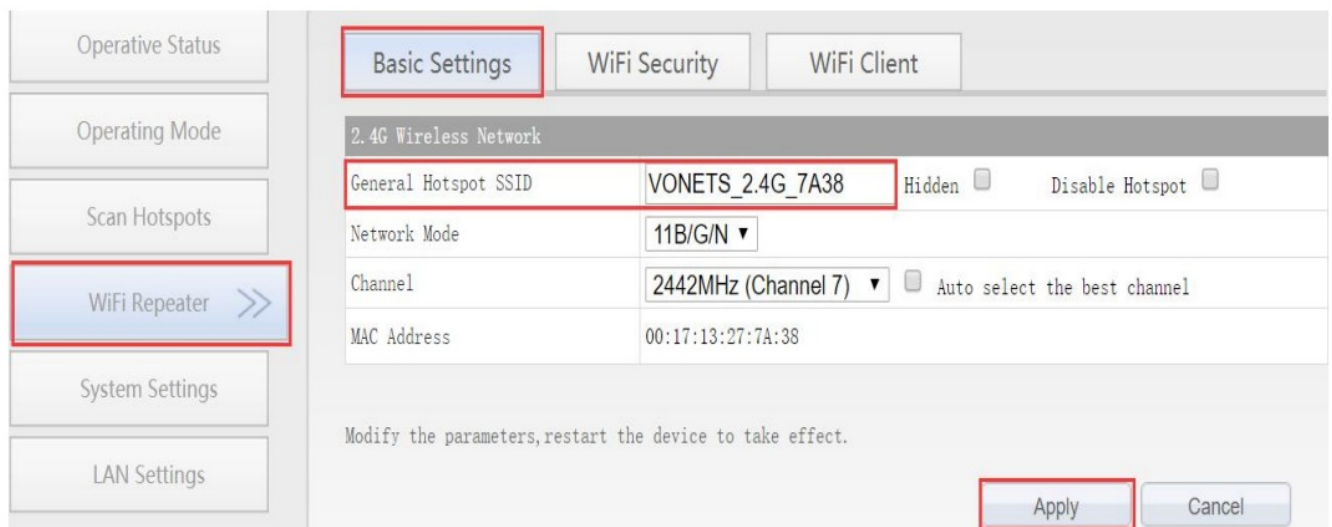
Operative Status

Operating Mode

Scan Hotspots

WiFi Repeater >>

System Settings

LAN Settings

Basic Settings | WiFi Security | WiFi Client

2.4G Wireless Network

| General Hotspot SSID | VONETS_2.4G_7A38 Hidden Disable Hotspot |
|---|---|
| Network Mode | 11B/G/N ▾ |
| Channel | 2442MHz (Channel 7) ▾ Auto select the best channel |
| MAC Address | 00:17:13:27:7A:38 |

Modify the parameters,restart the device to take effect.

Apply Cancel